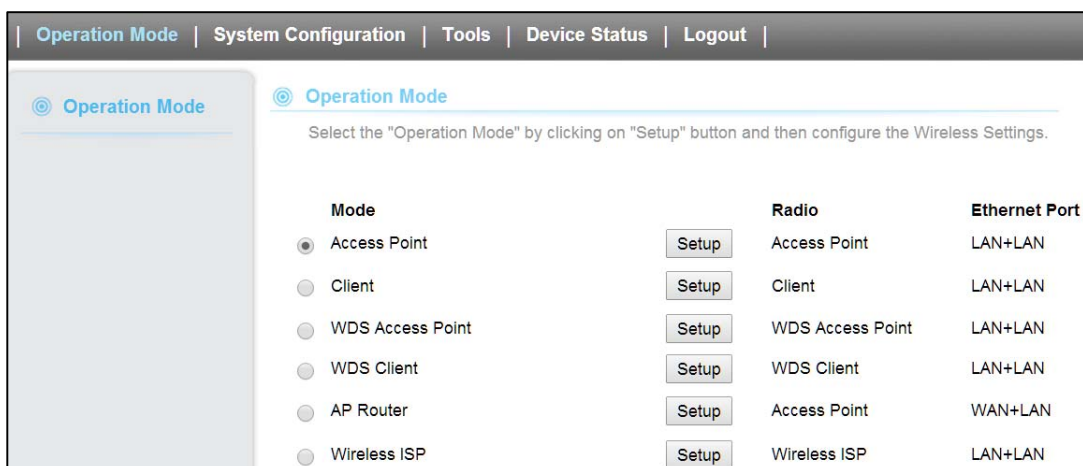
| Operation Mode | System Configuration | Tools | Device Status | Logout |

Operation Mode

Operation Mode

Select the "Operation Mode" by clicking on "Setup" button and then configure the Wireless Settings.

| Mode | | Radio | Ethernet Port |
|---|---|---|---|
| Access Point | Setup | Access Point | LAN+LAN |
| Client | Setup | Client | LAN+LAN |
| WDS Access Point | Setup | WDS Access Point | LAN+LAN |
| WDS Client | Setup | WDS Client | LAN+LAN |
| AP Router | Setup | Access Point | WAN+LAN |
| Wireless ISP | Setup | Wireless ISP | LAN+LAN |